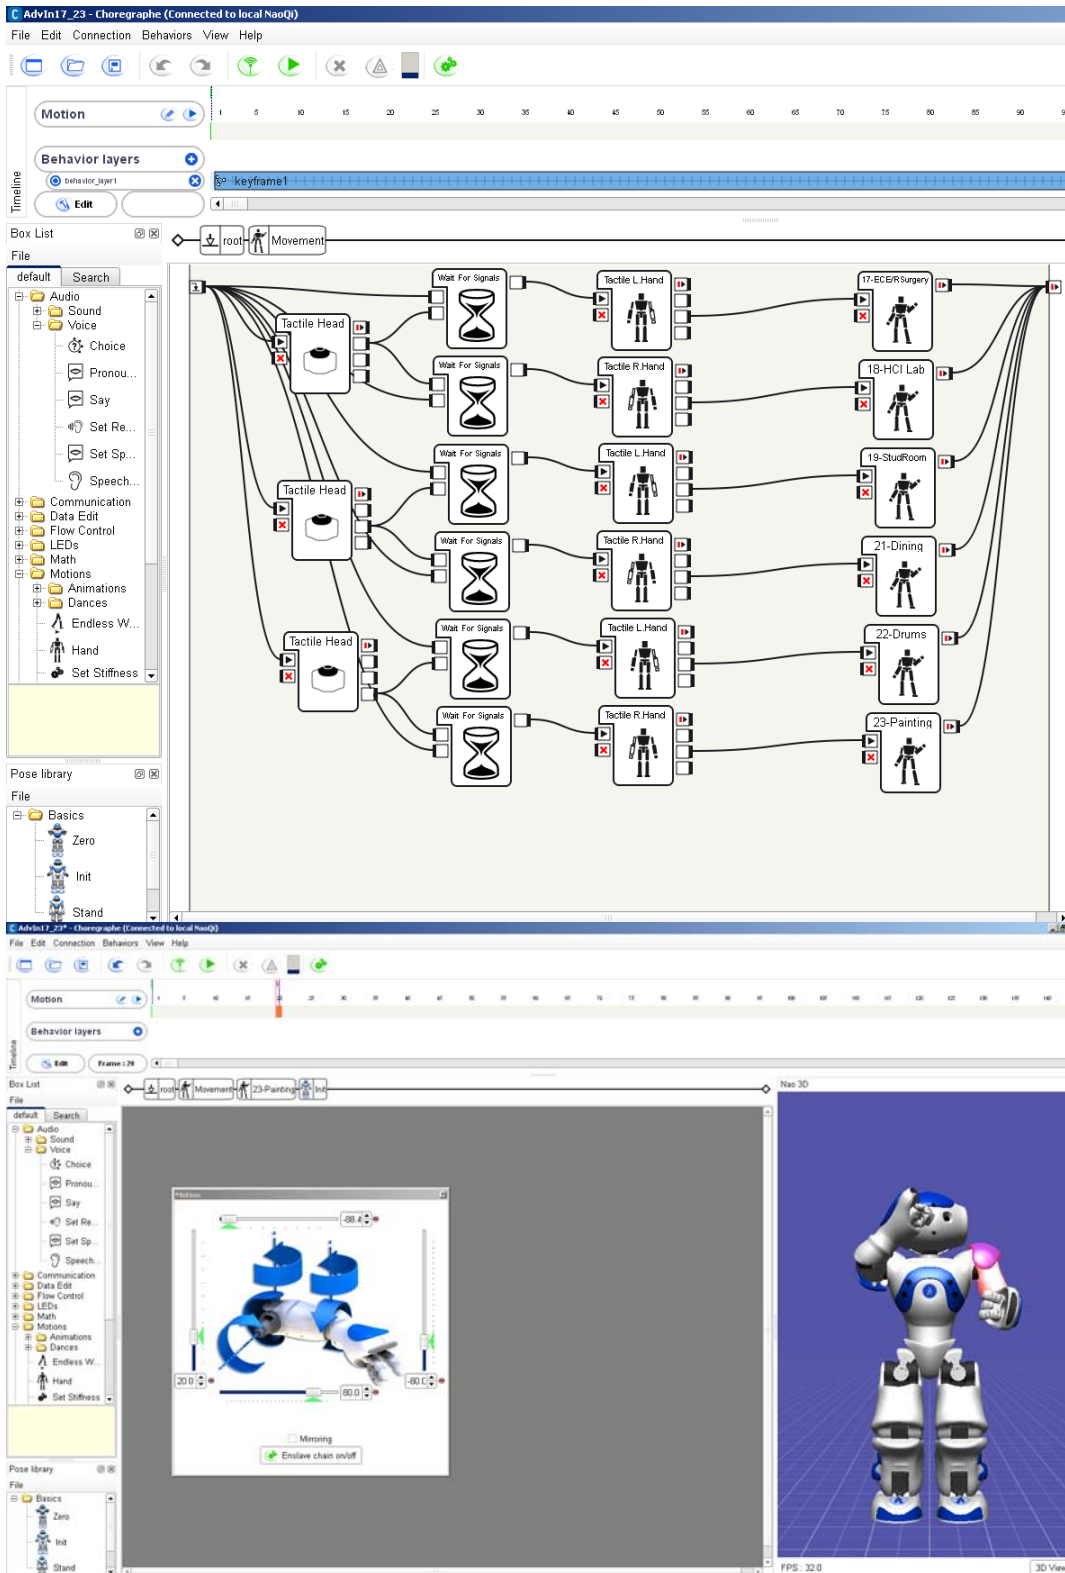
AdvIn17_23 - Choregraphe (Connected to local NaoQi)

File Edit Connection Behaviors View Help

Timeline

Motion

1 5 10 15 20 25 30 35 40 45 50 55 60 65 70 75 80 85 90

Behavior layers

behavior_layer1

keyframe1

Edit

Box List

File

default Search

Audio
Sound
Voice
Choice
Pronou...
Say
Set Re...
Set Sp...
Speech...
Communication
Data Edit
Flow Control
LEDs
Math
Motions
Animations
Dances
Endless W...
Hand
Set Stiffness

Pose library

File

Basics
Zero
Init
Stand

root Movement

Tactile Head
Tactile Head
Tactile Head

Wait For Signals
Wait For Signals
Wait For Signals
Wait For Signals
Wait For Signals
Wait For Signals

Tactile L.Hand
Tactile R.Hand
Tactile L.Hand
Tactile R.Hand
Tactile L.Hand
Tactile R.Hand

17-ECE/RSurgery
18-HCI Lab
19-StudRoom
21-Dining
22-Drums
23-Painting

AdvIn17_23* - Choregraphe (Connected to local NaoQi)

File Edit Connection Behaviors View Help

Timeline

Motion

Behavior layers

Edit

Frame : 78

Box List

File

default Search

Audio
Sound
Voice
Choice
Pronou...
Say
Set Re...
Set Sp...
Speech...
Communication
Data Edit
Flow Control
LEDs
Math
Motions
Animations
Dances
Endless W...
Hand
Set Stiffness

Pose library

File

Basics
Zero
Init
Stand

root Movement 23-Painting Init

Motion

-88.4

20.0

80.0

-80.0

Mirroring

Enslave chain on/off

Nao 3D

FPS : 32.0

3D View